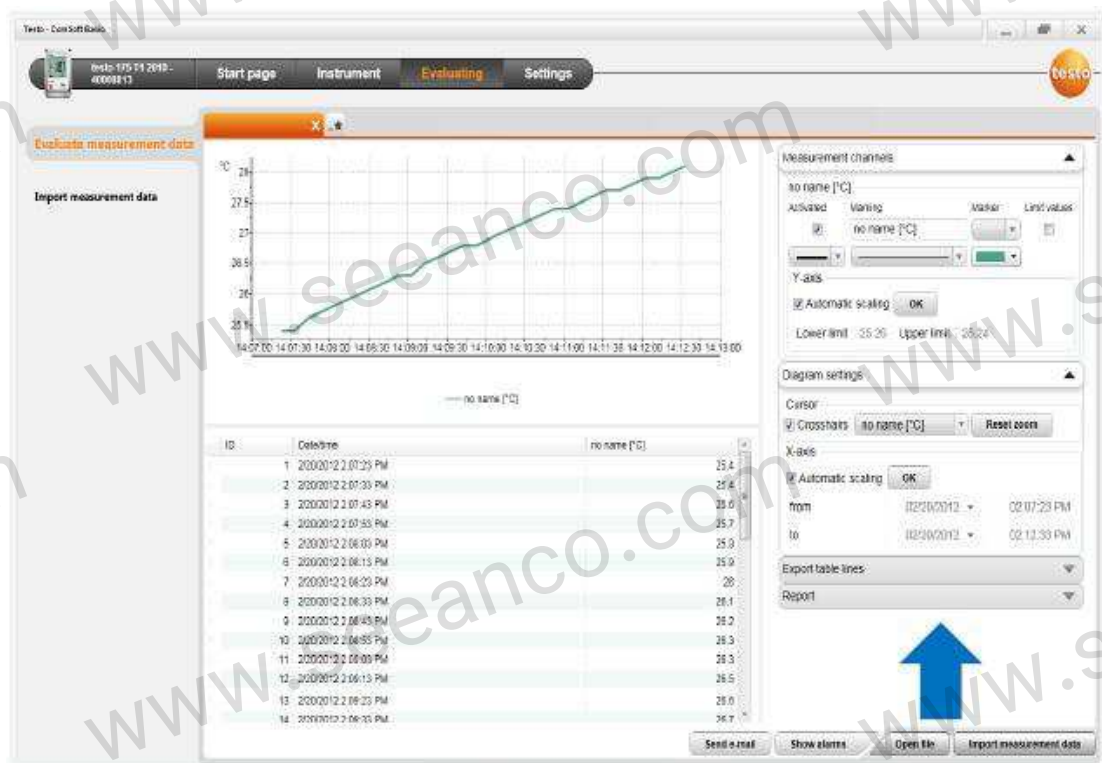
Testo - ComSoft Basic

testo 175 T1 2010 - 40008813

Start page Instrument Evaluating Settings

testo

Evaluate measurement data

Import measurement data

°C

28
27.5
27
26.5
26
25.5

14:07:00 14:07:30 14:08:00 14:08:30 14:09:00 14:09:30 14:10:00 14:10:30 14:11:00 14:11:30 14:12:00 14:12:30 14:13:00

— no name [°C]

| ID | Date/time | no name [°C] |
|---|---|---|
| 1 | 2/20/2012 2:07:23 PM | 25.4 |
| 2 | 2/20/2012 2:07:33 PM | 25.4 |
| 3 | 2/20/2012 2:07:43 PM | 25.6 |
| 4 | 2/20/2012 2:07:53 PM | 25.7 |
| 5 | 2/20/2012 2:08:03 PM | 25.8 |
| 6 | 2/20/2012 2:08:13 PM | 25.9 |
| 7 | 2/20/2012 2:08:23 PM | 26 |
| 8 | 2/20/2012 2:08:33 PM | 26.1 |
| 9 | 2/20/2012 2:08:43 PM | 26.2 |
| 10 | 2/20/2012 2:08:53 PM | 26.3 |
| 11 | 2/20/2012 2:09:03 PM | 26.3 |
| 12 | 2/20/2012 2:09:13 PM | 26.5 |
| 13 | 2/20/2012 2:09:23 PM | 26.6 |
| 14 | 2/20/2012 2:09:33 PM | 26.7 |

Measurement channels

no name [°C]

Activated Naming Marker Limit values

no name [°C]

Y-axis

Automatic scaling OK

Lower limit 25.26 Upper limit 28.24

Diagram settings

Cursor

Crosshairs no name [°C] Reset zoom

X-axis

Automatic scaling OK

from 02/20/2012 02:07:23 PM

to 02/20/2012 02:12:33 PM

Export table lines

Report

Send e-mail Show alarms Open file Import measurement data

www.seeanco.com